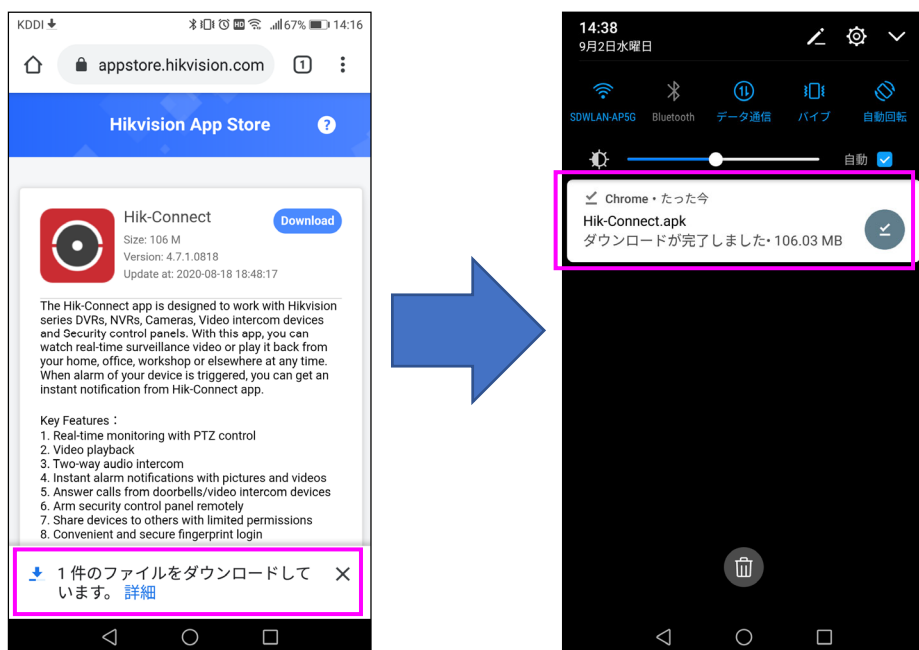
KDDI
67% 14:16

appstore.hikvision.com
1

Hikvision App Store

Hik-Connect
Download
Size: 106 M
Version: 4.7.1.0818
Update at: 2020-08-18 18:48:17

The Hik-Connect app is designed to work with Hikvision series DVRs, NVRs, Cameras, Video intercom devices and Security control panels. With this app, you can watch real-time surveillance video or play it back from your home, office, workshop or elsewhere at any time. When alarm of your device is triggered, you can get an instant notification from Hik-Connect app.

Key Features：
1. Real-time monitoring with PTZ control
2. Video playback
3. Two-way audio intercom
4. Instant alarm notifications with pictures and videos
5. Answer calls from doorbells/video intercom devices
6. Arm security control panel remotely
7. Share devices to others with limited permissions
8. Convenient and secure fingerprint login

1 件のファイルをダウンロードしています。 詳細

14:38
9月2日水曜日

SDWLAN-AP5G
Bluetooth
データ通信
バイブ
自動回転
自動

Chrome • たった今
Hik-Connect.apk
ダウンロードが完了しました• 106.03 MB